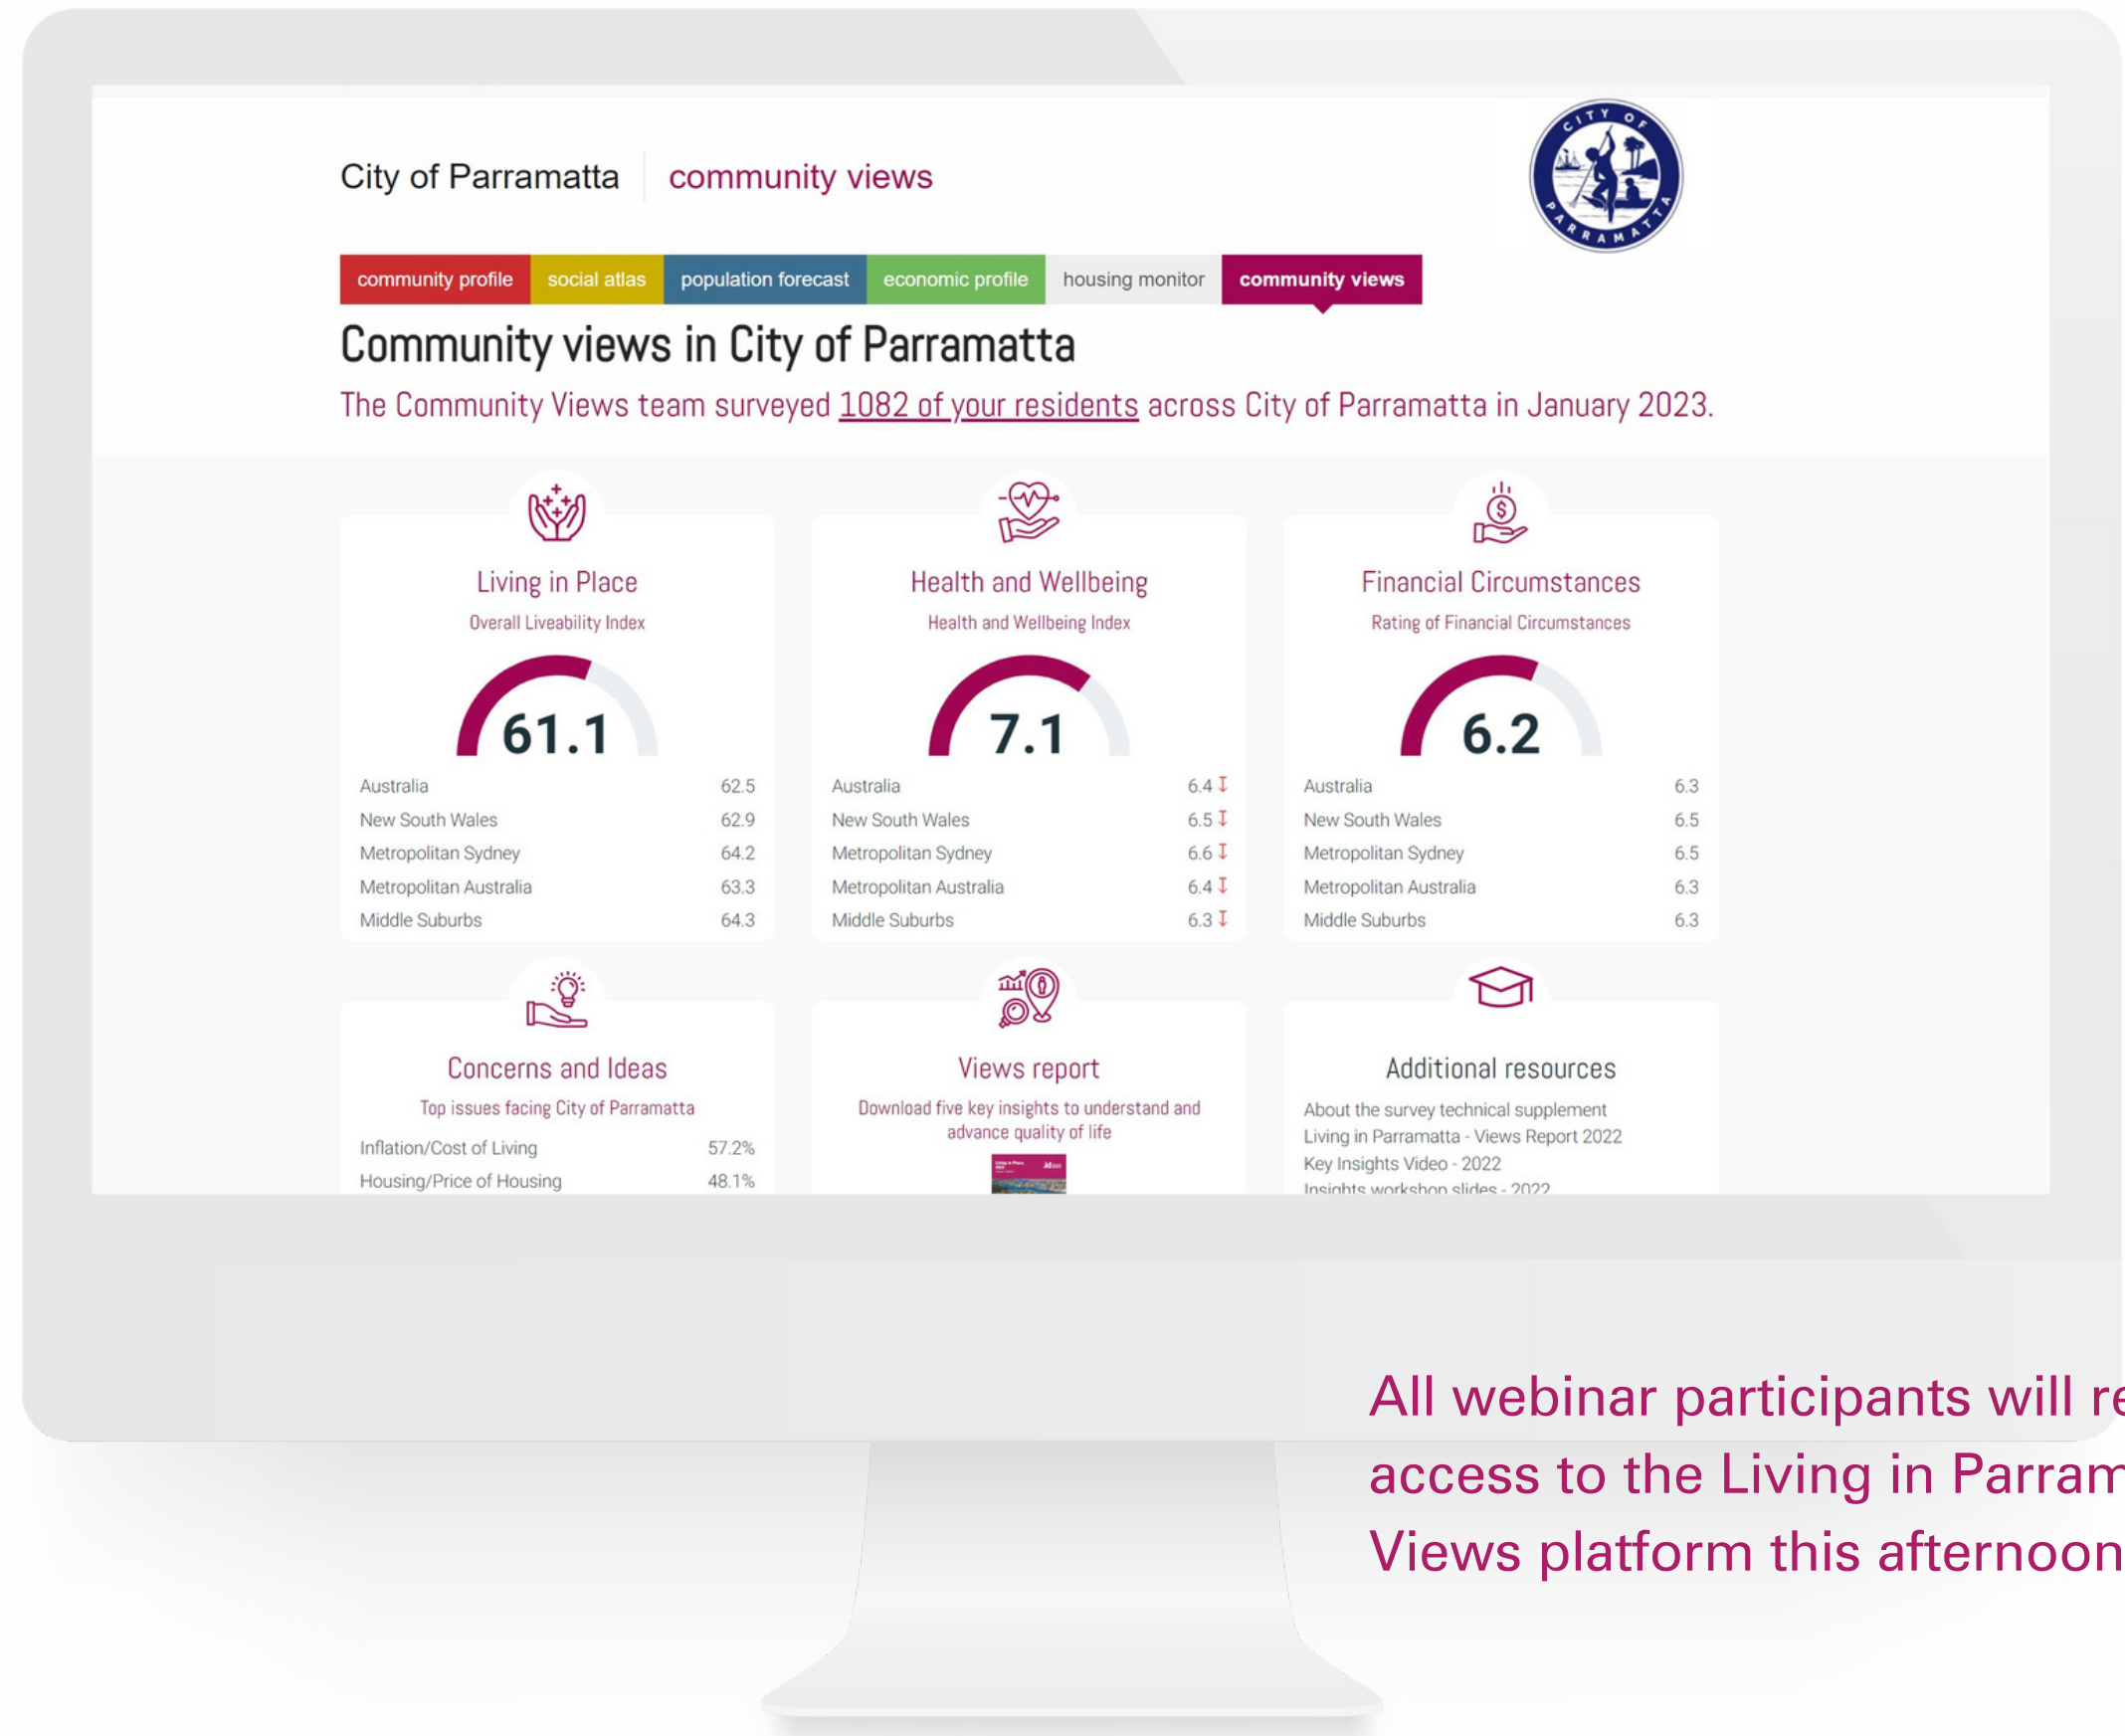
City of Parramatta | community views

CITY OF PARRAMATTA

community profile | social atlas | population forecast | economic profile | housing monitor | community views

Community views in City of Parramatta

The Community Views team surveyed 1082 of your residents across City of Parramatta in January 2023.

Living in Place
Overall Liveability Index
61.1

| | |
|---|---|
| Australia | 62.5 |
| New South Wales | 62.9 |
| Metropolitan Sydney | 64.2 |
| Metropolitan Australia | 63.3 |
| Middle Suburbs | 64.3 |

Health and Wellbeing
Health and Wellbeing Index
7.1

| | |
|---|---|
| Australia | 6.4 |
| New South Wales | 6.5 |
| Metropolitan Sydney | 6.6 |
| Metropolitan Australia | 6.4 |
| Middle Suburbs | 6.3 |

Financial Circumstances
Rating of Financial Circumstances
6.2

| | |
|---|---|
| Australia | 6.3 |
| New South Wales | 6.5 |
| Metropolitan Sydney | 6.5 |
| Metropolitan Australia | 6.3 |
| Middle Suburbs | 6.3 |

Concerns and Ideas
Top issues facing City of Parramatta

| | |
|---|---|
| Inflation/Cost of Living | 57.2% |
| Housing/Price of Housing | 48.1% |

Views report
Download five key insights to understand and advance quality of life

Additional resources
About the survey technical supplement
Living in Parramatta - Views Report 2022
Key Insights Video - 2022
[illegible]

All webinar participants will re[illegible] access to the Living in Parram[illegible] Views platform this afternoon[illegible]